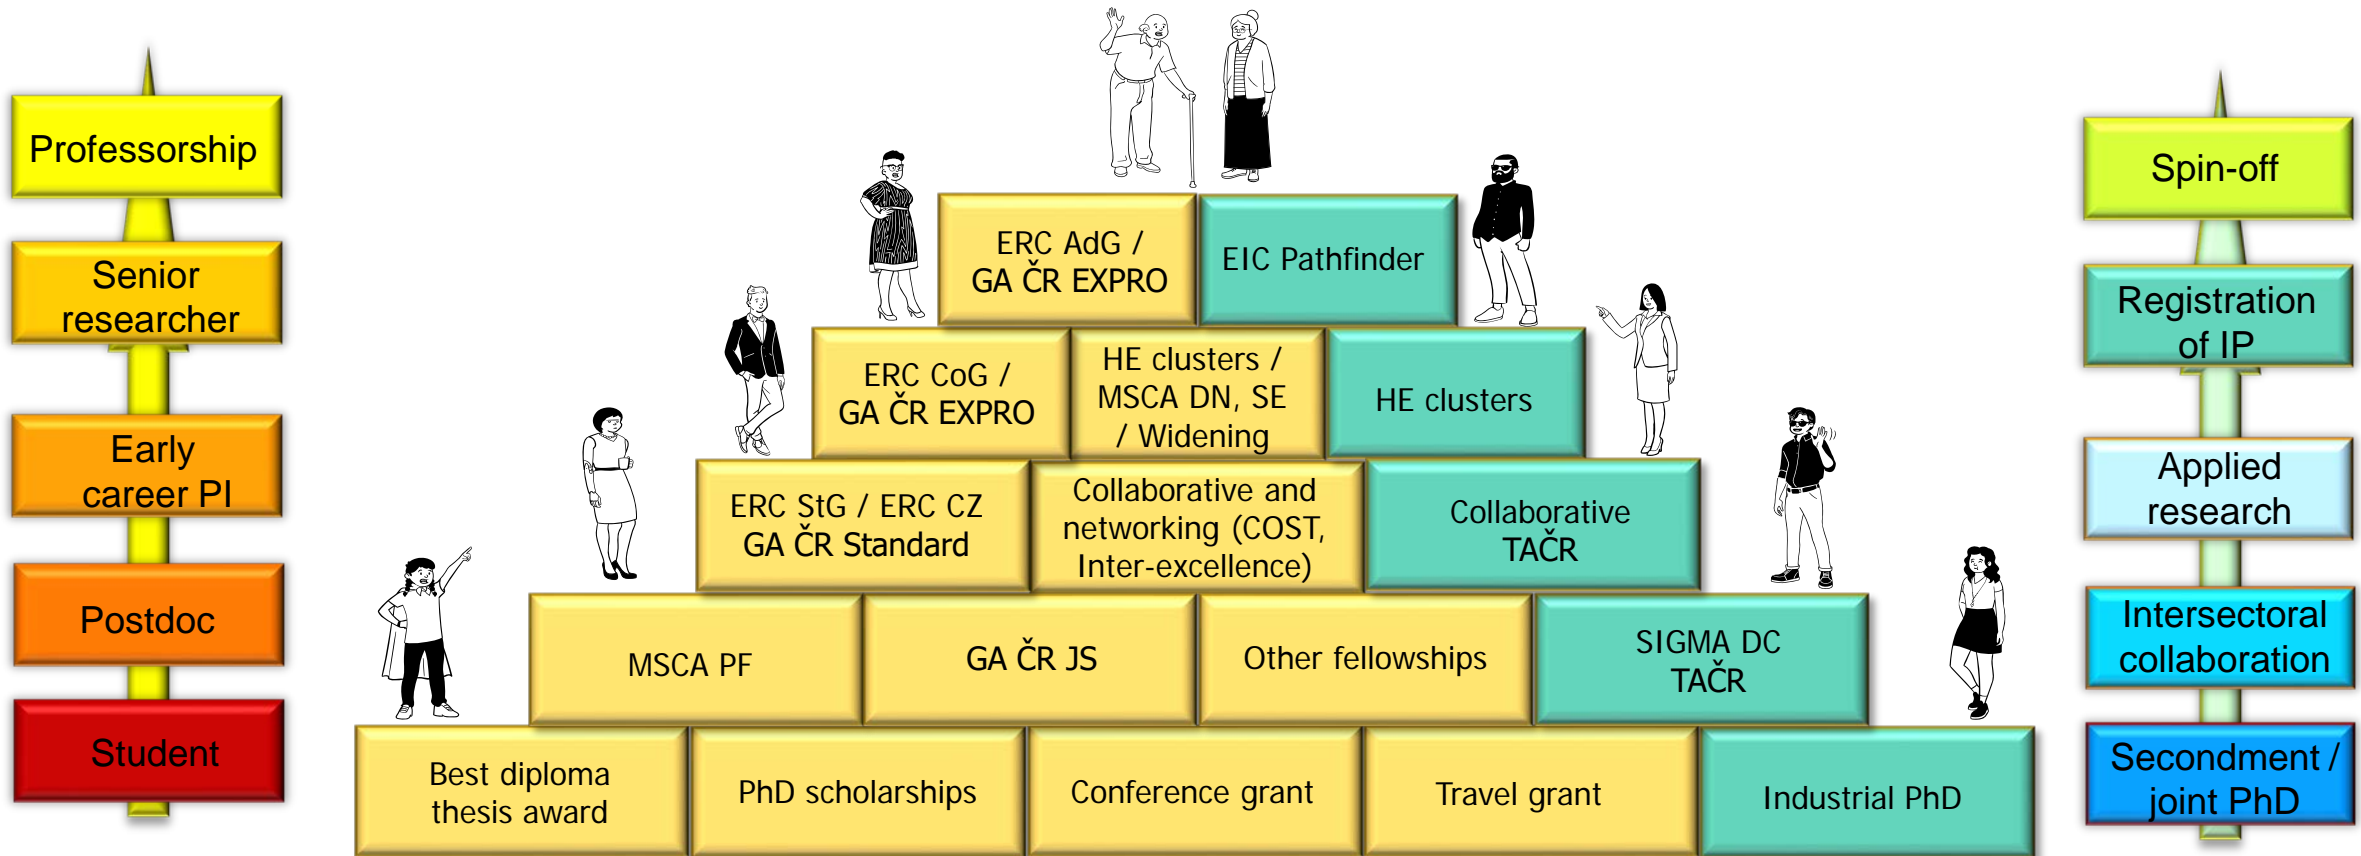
Professorship

Senior researcher

Early career PI

Postdoc

Student

ERC AdG / GA ČR EXPRO

EIC Pathfinder

ERC CoG / GA ČR EXPRO

HE clusters / MSCA DN, SE / Widening

HE clusters

ERC StG / ERC CZ GA ČR Standard

Collaborative and networking (COST, Inter-excellence)

Collaborative TAČR

MSCA PF

GA ČR JS

Other fellowships

SIGMA DC TAČR

Best diploma thesis award

PhD scholarships

Conference grant

Travel grant

Industrial PhD

Spin-off

Registration of IP

Applied research

Intersectoral collaboration

Secondment / joint PhD